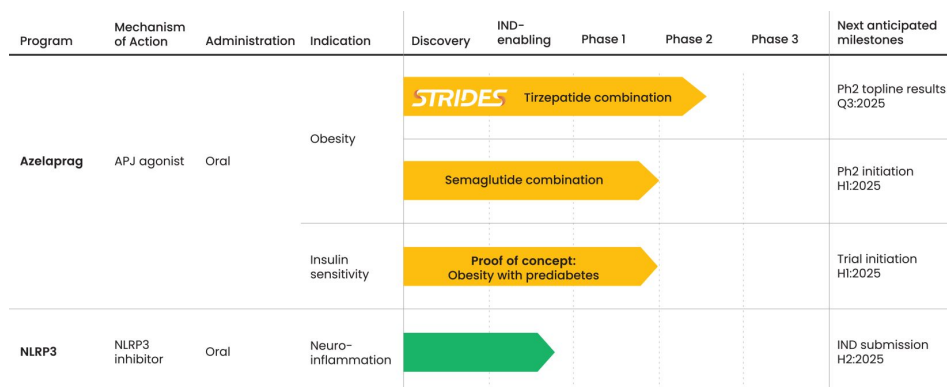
| Program | Mechanism of Action | Administration | Indication | Discovery | IND-enabling | Phase 1 | Phase 2 | Phase 3 | Next anticipated milestones |
|---|---|---|---|---|---|---|---|---|---|
| Azelaprag | APJ agonist | Oral | Obesity | STRIDES Tirzepatide combination | | | | | Ph2 topline results Q3:2025 |
| | | | | Semaglutide combination | | | | | Ph2 initiation H1:2025 |
| | | | Insulin sensitivity | Proof of concept: Obesity with prediabetes | | | | | Trial initiation H1:2025 |
| NLRP3 | NLRP3 inhibitor | Oral | Neuro-inflammation | | | | | | IND submission H2:2025 |